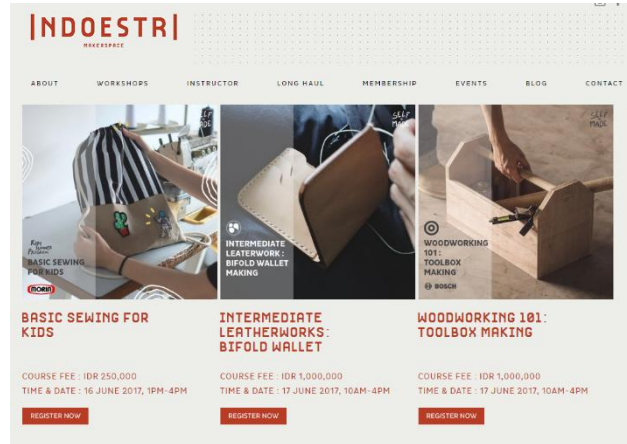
|NDOESTR|
MAKERSPACE

ABOUT WORKSHOPS INSTRUCTOR LONG HAUL MEMBERSHIP EVENTS BLOG CONTACT

SELF MADE

BASIC SEWING FOR KIDS

MORIN

BASIC SEWING FOR KIDS

COURSE FEE : IDR 250,000
TIME & DATE : 16 JUNE 2017, 1PM-4PM

REGISTER NOW

SELF MADE

INTERMEDIATE LEATERWORK : BIFOLD WALLET MAKING

INTERMEDIATE LEATHERWORKS: BIFOLD WALLET

COURSE FEE : IDR 1,000,000
TIME & DATE : 17 JUNE 2017, 10AM-4PM

REGISTER NOW

SELF MADE

WOODWORKING 101 : TOOLBOX MAKING

BOSCH

WOODWORKING 101: TOOLBOX MAKING

COURSE FEE : IDR 1,000,000
TIME & DATE : 17 JUNE 2017, 10AM-4PM

REGISTER NOW